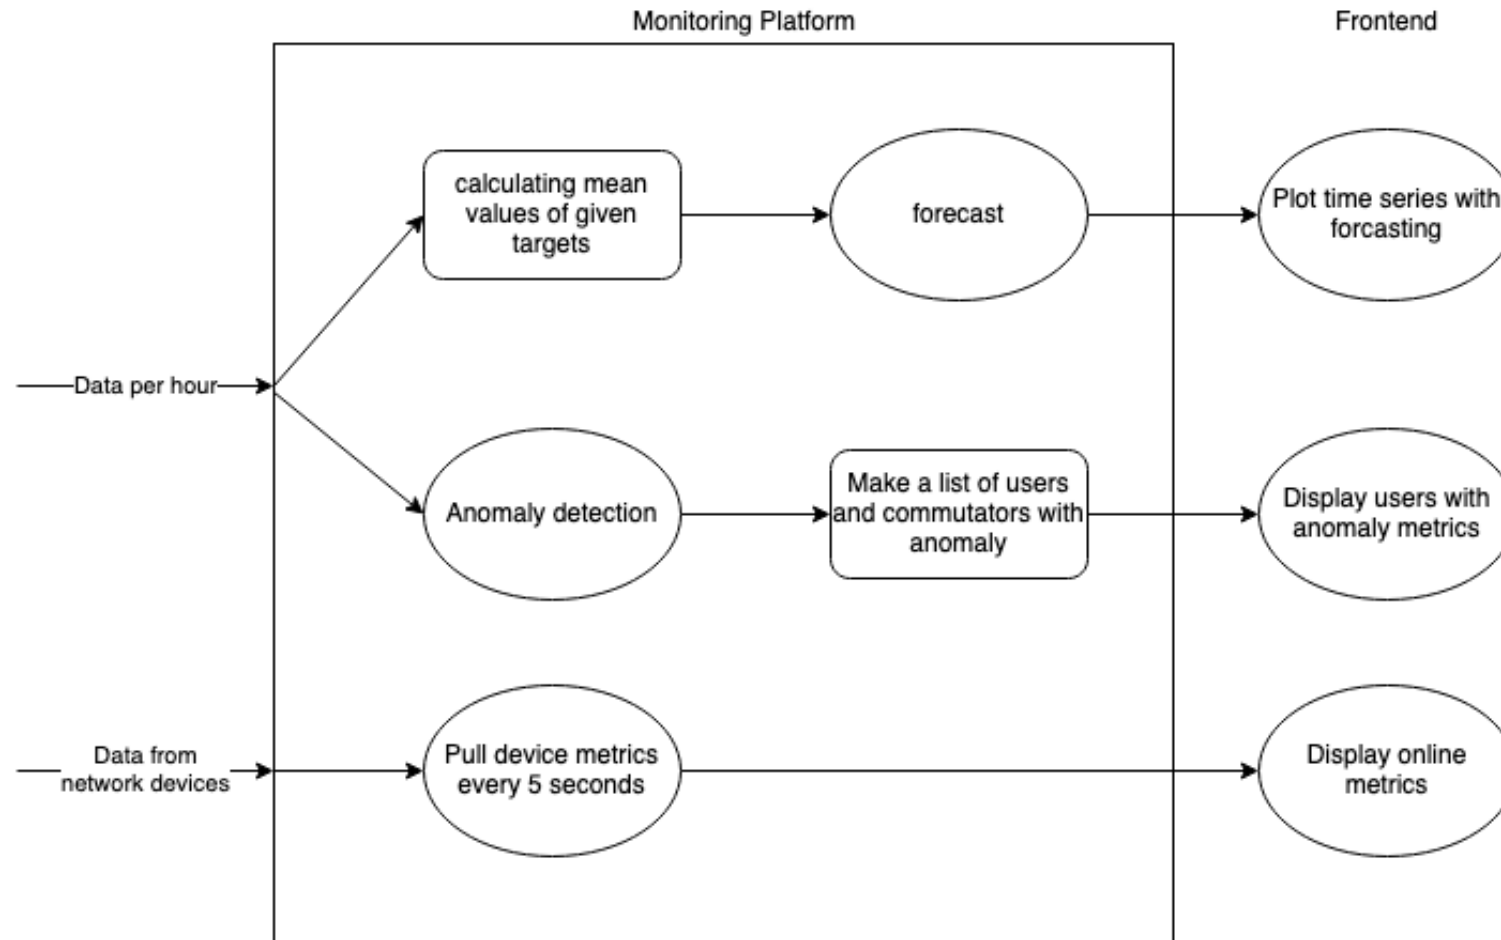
Monitoring Platform

Frontend

Data per hour

calculating mean values of given targets

forecast

Plot time series with forcasting

Anomaly detection

Make a list of users and commutators with anomaly

Display users with anomaly metrics

Data from network devices

Pull device metrics every 5 seconds

Display online metrics